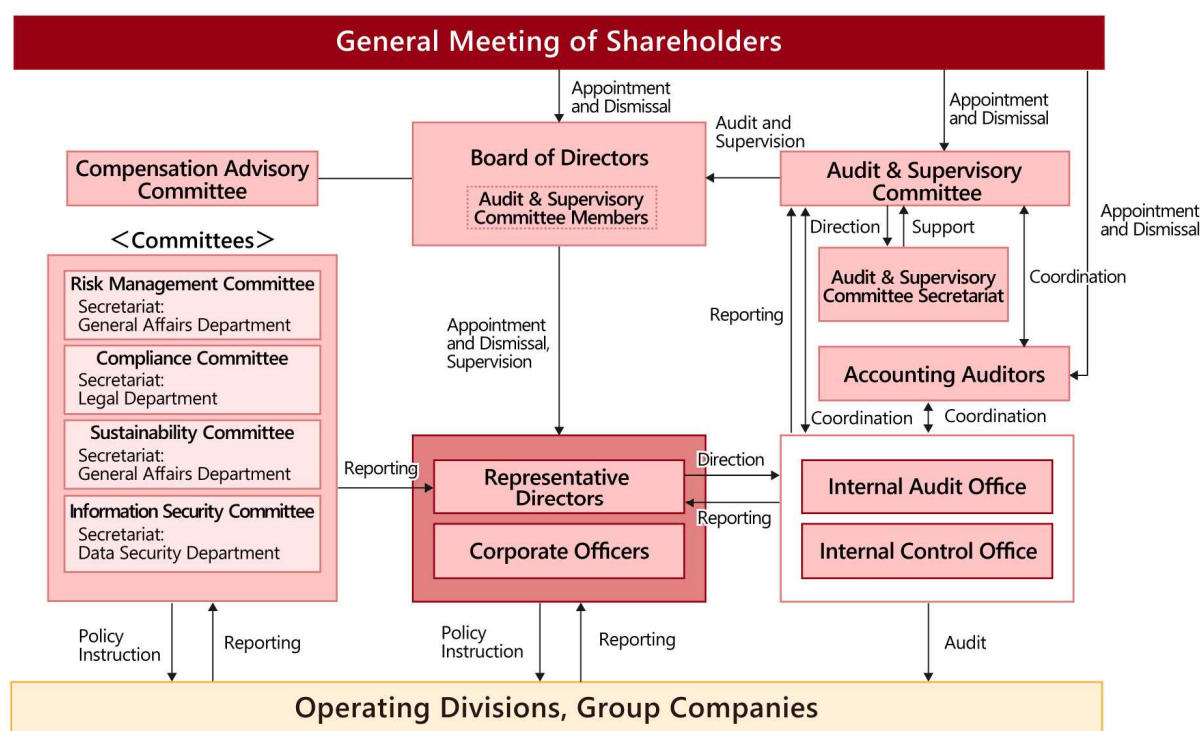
General Meeting of Shareholders

Appointment and Dismissal

Appointment and Dismissal

Audit and Supervision

Compensation Advisory Committee

Board of Directors

Audit & Supervisory Committee Members

Audit & Supervisory Committee

Appointment and Dismissal

Direction

Support

＜Committees＞

Risk Management Committee
Secretariat:
General Affairs Department

Compliance Committee
Secretariat:
Legal Department

Sustainability Committee
Secretariat:
General Affairs Department

Information Security Committee
Secretariat:
Data Security Department

Appointment and Dismissal, Supervision

Audit & Supervisory Committee Secretariat

Coordination

Reporting

Accounting Auditors

Coordination

Coordination

Reporting

Representative Directors

Corporate Officers

Direction

Reporting

Internal Audit Office

Internal Control Office

Policy Instruction

Reporting

Policy Instruction

Reporting

Audit

Operating Divisions, Group Companies